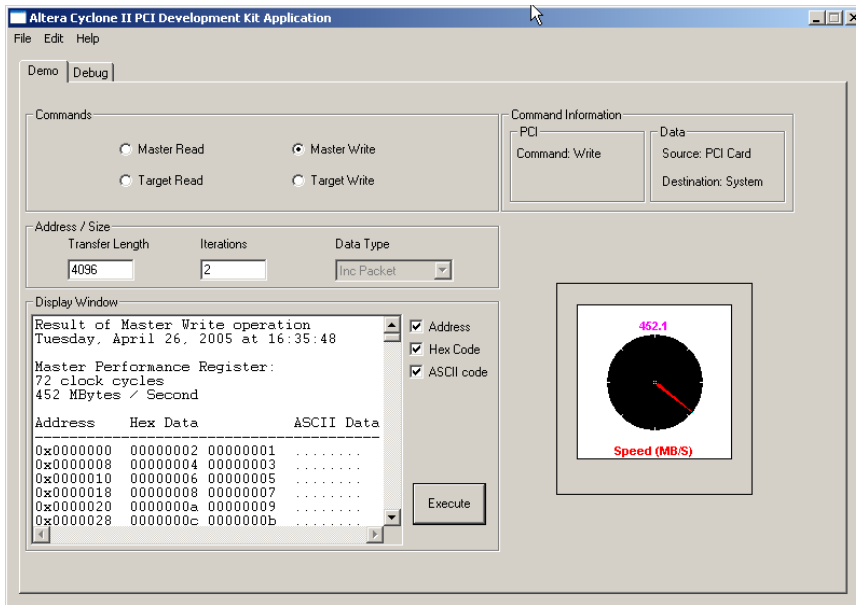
Altera Cyclone II PCI Development Kit Application

File Edit Help

Demo Debug

Commands

Master Read

Master Write

Target Read

Target Write

Command Information

PCI

Command: Write

Data

Source: PCI Card

Destination: System

Address / Size

Transfer Length

4096

Iterations

2

Data Type

Inc Packet

Display Window

Result of Master Write operation
Tuesday, April 26, 2005 at 16:35:48

Master Performance Register:
72 clock cycles
452 MBytes / Second

| Address | Hex Data | ASCII Data |
|---|---|---|
| 0x0000000 | 00000002 00000001 | ........ |
| 0x0000008 | 00000004 00000003 | ........ |
| 0x0000010 | 00000006 00000005 | ........ |
| 0x0000018 | 00000008 00000007 | ........ |
| 0x0000020 | 0000000a 00000009 | ........ |
| 0x0000028 | 0000000c 0000000b | ........ |

Address

Hex Code

ASCII code

Execute

452.1

Speed (MB/S)